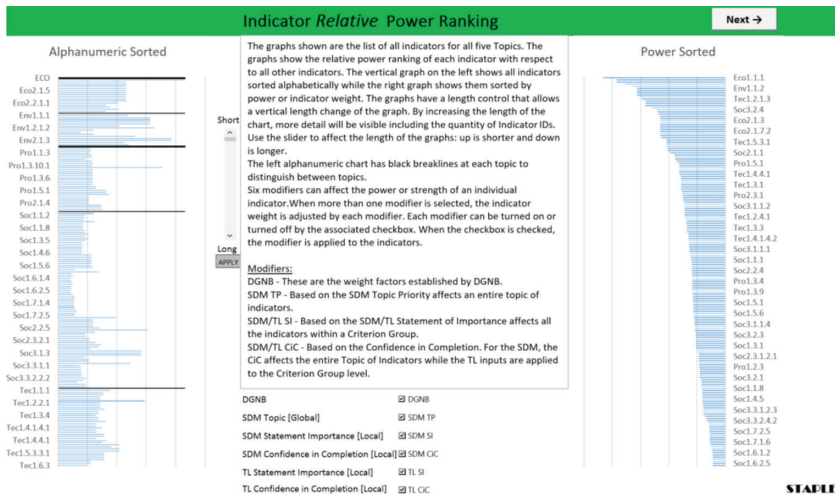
Indicator *Relative* Power Ranking

Next →

Alphanumeric Sorted

ECO
Eco2.1.5
Eco2.2.1.1
Env1.1.1
Env1.2.1.2
Env2.1.3
Pro1.1.3
Pro1.3.10.1
Pro1.3.6
Pro1.5.1
Pro2.1.4
Soc1.1.2
Soc1.1.8
Soc1.3.5
Soc1.4.6
Soc1.5.6
Soc1.6.1.4
Soc1.6.2.5
Soc1.7.1.4
Soc1.7.2.5
Soc2.2.5
Soc2.3.2.1
Soc3.1.3
Soc3.3.1.1
Soc3.3.2.2
Tec1.1.1
Tec1.2.2.1
Tec1.3.4
Tec1.4.1.4.1
Tec1.4.4.1
Tec1.5.3.3.1
Tec1.6.3

Short

Long

APPLY

The graphs shown are the list of all indicators for all five Topics. The graphs show the relative power ranking of each indicator with respect to all other indicators. The vertical graph on the left shows all indicators sorted alphabetically while the right graph shows them sorted by power or indicator weight. The graphs have a length control that allows a vertical length change of the graph. By increasing the length of the chart, more detail will be visible including the quantity of Indicator IDs. Use the slider to affect the length of the graphs: up is shorter and down is longer.
The left alphanumeric chart has black breaklines at each topic to distinguish between topics.
Six modifiers can affect the power or strength of an individual indicator.When more than one modifier is selected, the indicator weight is adjusted by each modifier. Each modifier can be turned on or turned off by the associated checkbox. When the checkbox is checked, the modifier is applied to the indicators.

Modifiers:
DGNB - These are the weight factors established by DGNB.
SDM TP - Based on the SDM Topic Priority affects an entire topic of indicators.
SDM/TL SI - Based on the SDM/TL Statement of Importance affects all the indicators within a Criterion Group.
SDM/TL CiC - Based on the Confidence in Completion. For the SDM, the CiC affects the entire Topic of Indicators while the TL inputs are applied to the Criterion Group level.

DGNB ☑ DGNB
SDM Topic [Global] ☑ SDM TP
SDM Statement Importance [Local] ☑ SDM SI
SDM Confidence in Completion [Local] ☑ SDM CiC
TL Statement Importance [Local] ☑ TL SI
TL Confidence in Completion [Local] ☑ TL CiC

Power Sorted

Eco1.1.1
Env1.1.2
Tec1.2.1.3
Soc3.2.4
Eco2.1.3
Eco2.1.7.2
Tec1.5.3.1
Soc2.1.1
Pro1.5.1
Tec1.4.4.1
Tec1.3.1
Pro2.3.1
Soc3.1.1.2
Tec1.2.4.1
Tec1.3.3
Tec1.4.1.4.2
Soc3.1.1.1
Soc1.1.1
Soc2.2.4
Pro1.3.4
Pro1.3.9
Soc1.5.1
Soc1.5.6
Soc3.1.1.4
Soc3.2.3
Soc3.3.1
Soc2.3.1.2.1
Pro1.2.3
Soc3.2.1
Soc1.1.8
Soc1.4.5
Soc3.3.1.2.3
Soc3.2.4.2
Soc1.7.2.5
Soc1.7.1.6
Soc1.6.1.2
Soc1.6.2.5

STAPLE